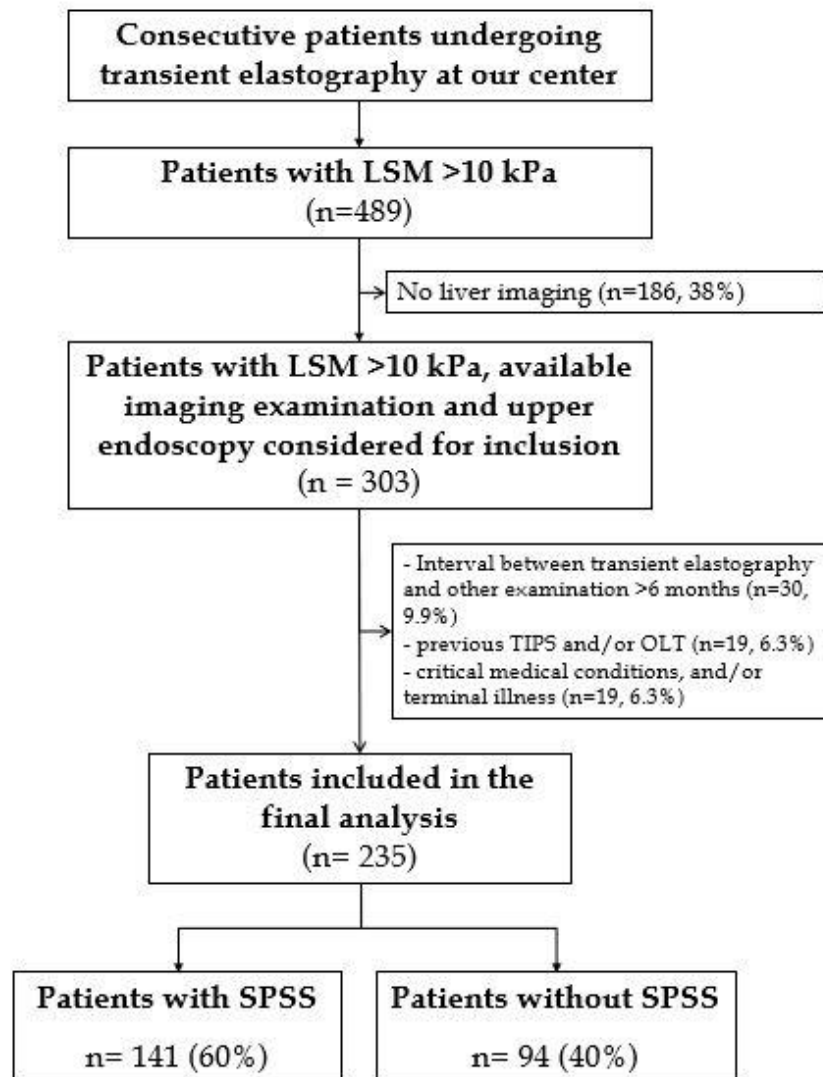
Consecutive patients undergoing transient elastography at our center

Patients with LSM >10 kPa
(n=489)

No liver imaging (n=186, 38%)

Patients with LSM >10 kPa, available imaging examination and upper endoscopy considered for inclusion
(n = 303)

- Interval between transient elastography and other examination >6 months (n=30, 9.9%)
- previous TIPS and/or OLT (n=19, 6.3%)
- critical medical conditions, and/or terminal illness (n=19, 6.3%)

Patients included in the final analysis
(n= 235)

Patients with SPSS
n= 141 (60%)

Patients without SPSS
n= 94 (40%)